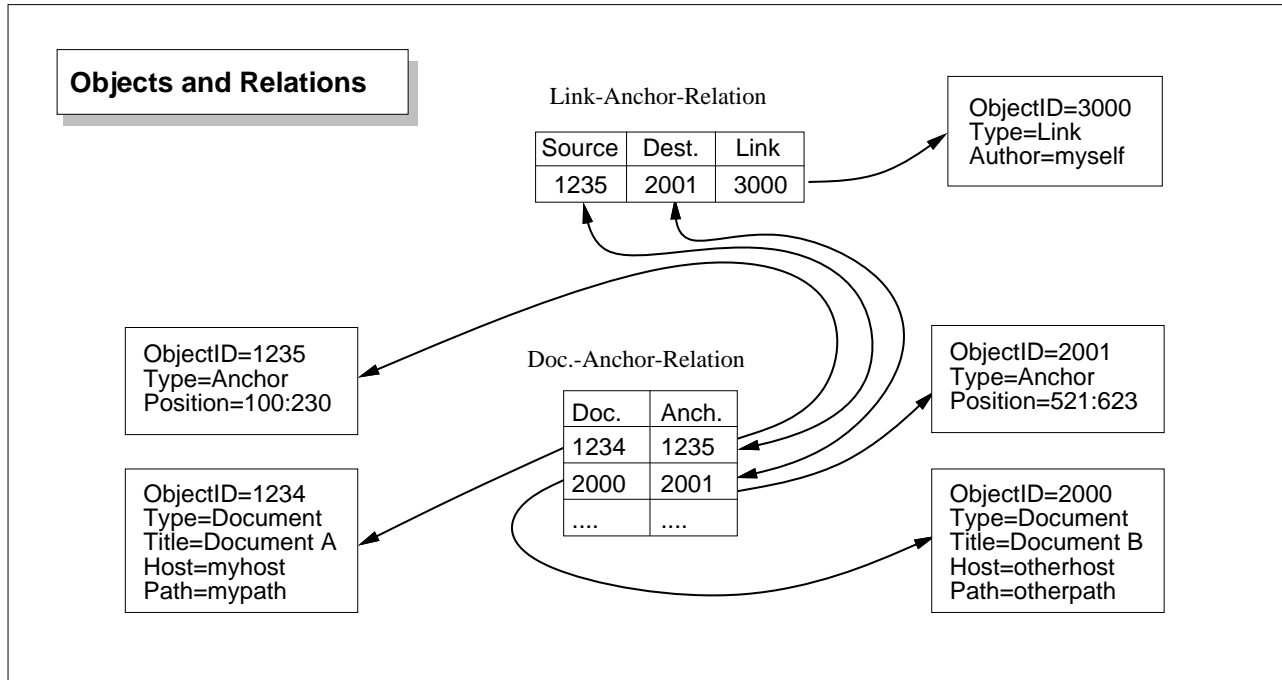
Objects and Relations

Link-Anchor-Relation

| Source | Dest. | Link |
|---|---|---|
| 1235 | 2001 | 3000 |

ObjectID=3000
Type=Link
Author=myself

ObjectID=1235
Type=Anchor
Position=100:230

Doc.-Anchor-Relation

| Doc. | Anch. |
|---|---|
| 1234 | 1235 |
| 2000 | 2001 |
| .... | .... |

ObjectID=2001
Type=Anchor
Position=521:623

ObjectID=1234
Type=Document
Title=Document A
Host=myhost
Path=mypath

ObjectID=2000
Type=Document
Title=Document B
Host=otherhost
Path=otherpath